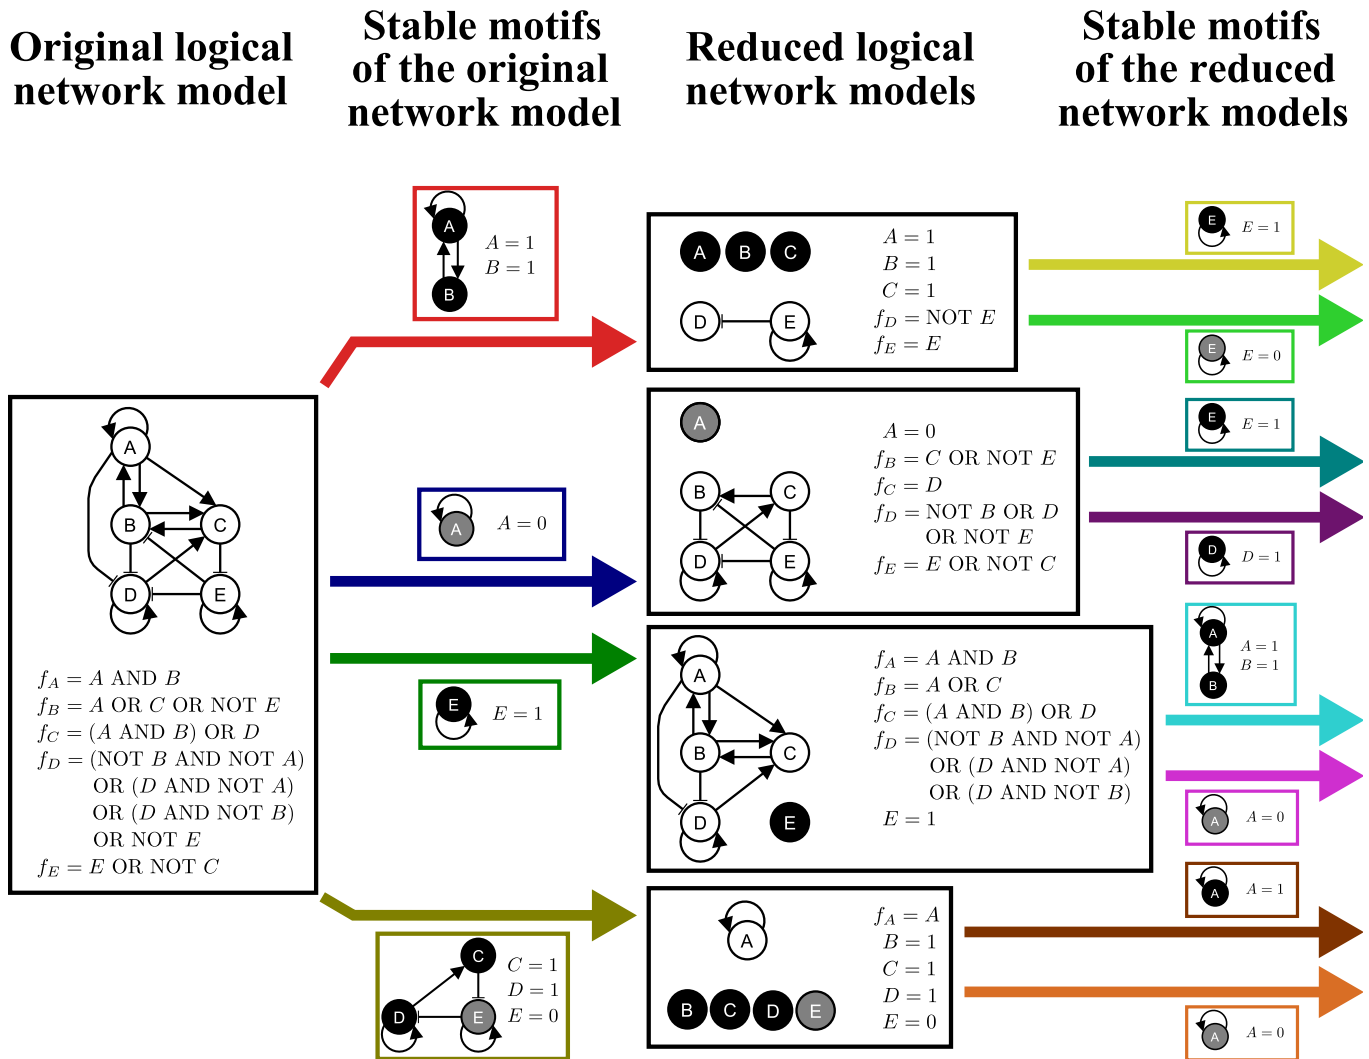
Original logical network model

Stable motifs of the original network model

Reduced logical network models

Stable motifs of the reduced network models

A
B
$A = 1$
$B = 1$

A B C
D E
$A = 1$
$B = 1$
$C = 1$
$f_D = \text{NOT } E$
$f_E = E$

E $E = 1$

E $E = 0$

A
B C
D E
$f_A = A \text{ AND } B$
$f_B = A \text{ OR } C \text{ OR NOT } E$
$f_C = (A \text{ AND } B) \text{ OR } D$
$f_D = (\text{NOT } B \text{ AND NOT } A)$
$\text{OR } (D \text{ AND NOT } A)$
$\text{OR } (D \text{ AND NOT } B)$
$\text{OR NOT } E$
$f_E = E \text{ OR NOT } C$

A $A = 0$

A
B C
D E
$A = 0$
$f_B = C \text{ OR NOT } E$
$f_C = D$
$f_D = \text{NOT } B \text{ OR } D$
$\text{OR NOT } E$
$f_E = E \text{ OR NOT } C$

E $E = 1$

D $D = 1$

E $E = 1$

A
B C
D E
$f_A = A \text{ AND } B$
$f_B = A \text{ OR } C$
$f_C = (A \text{ AND } B) \text{ OR } D$
$f_D = (\text{NOT } B \text{ AND NOT } A)$
$\text{OR } (D \text{ AND NOT } A)$
$\text{OR } (D \text{ AND NOT } B)$
$E = 1$

A B
$A = 1$
$B = 1$

A $A = 0$

A $A = 1$

C D E
$C = 1$
$D = 1$
$E = 0$

A
B C D E
$f_A = A$
$B = 1$
$C = 1$
$D = 1$
$E = 0$

A $A = 0$